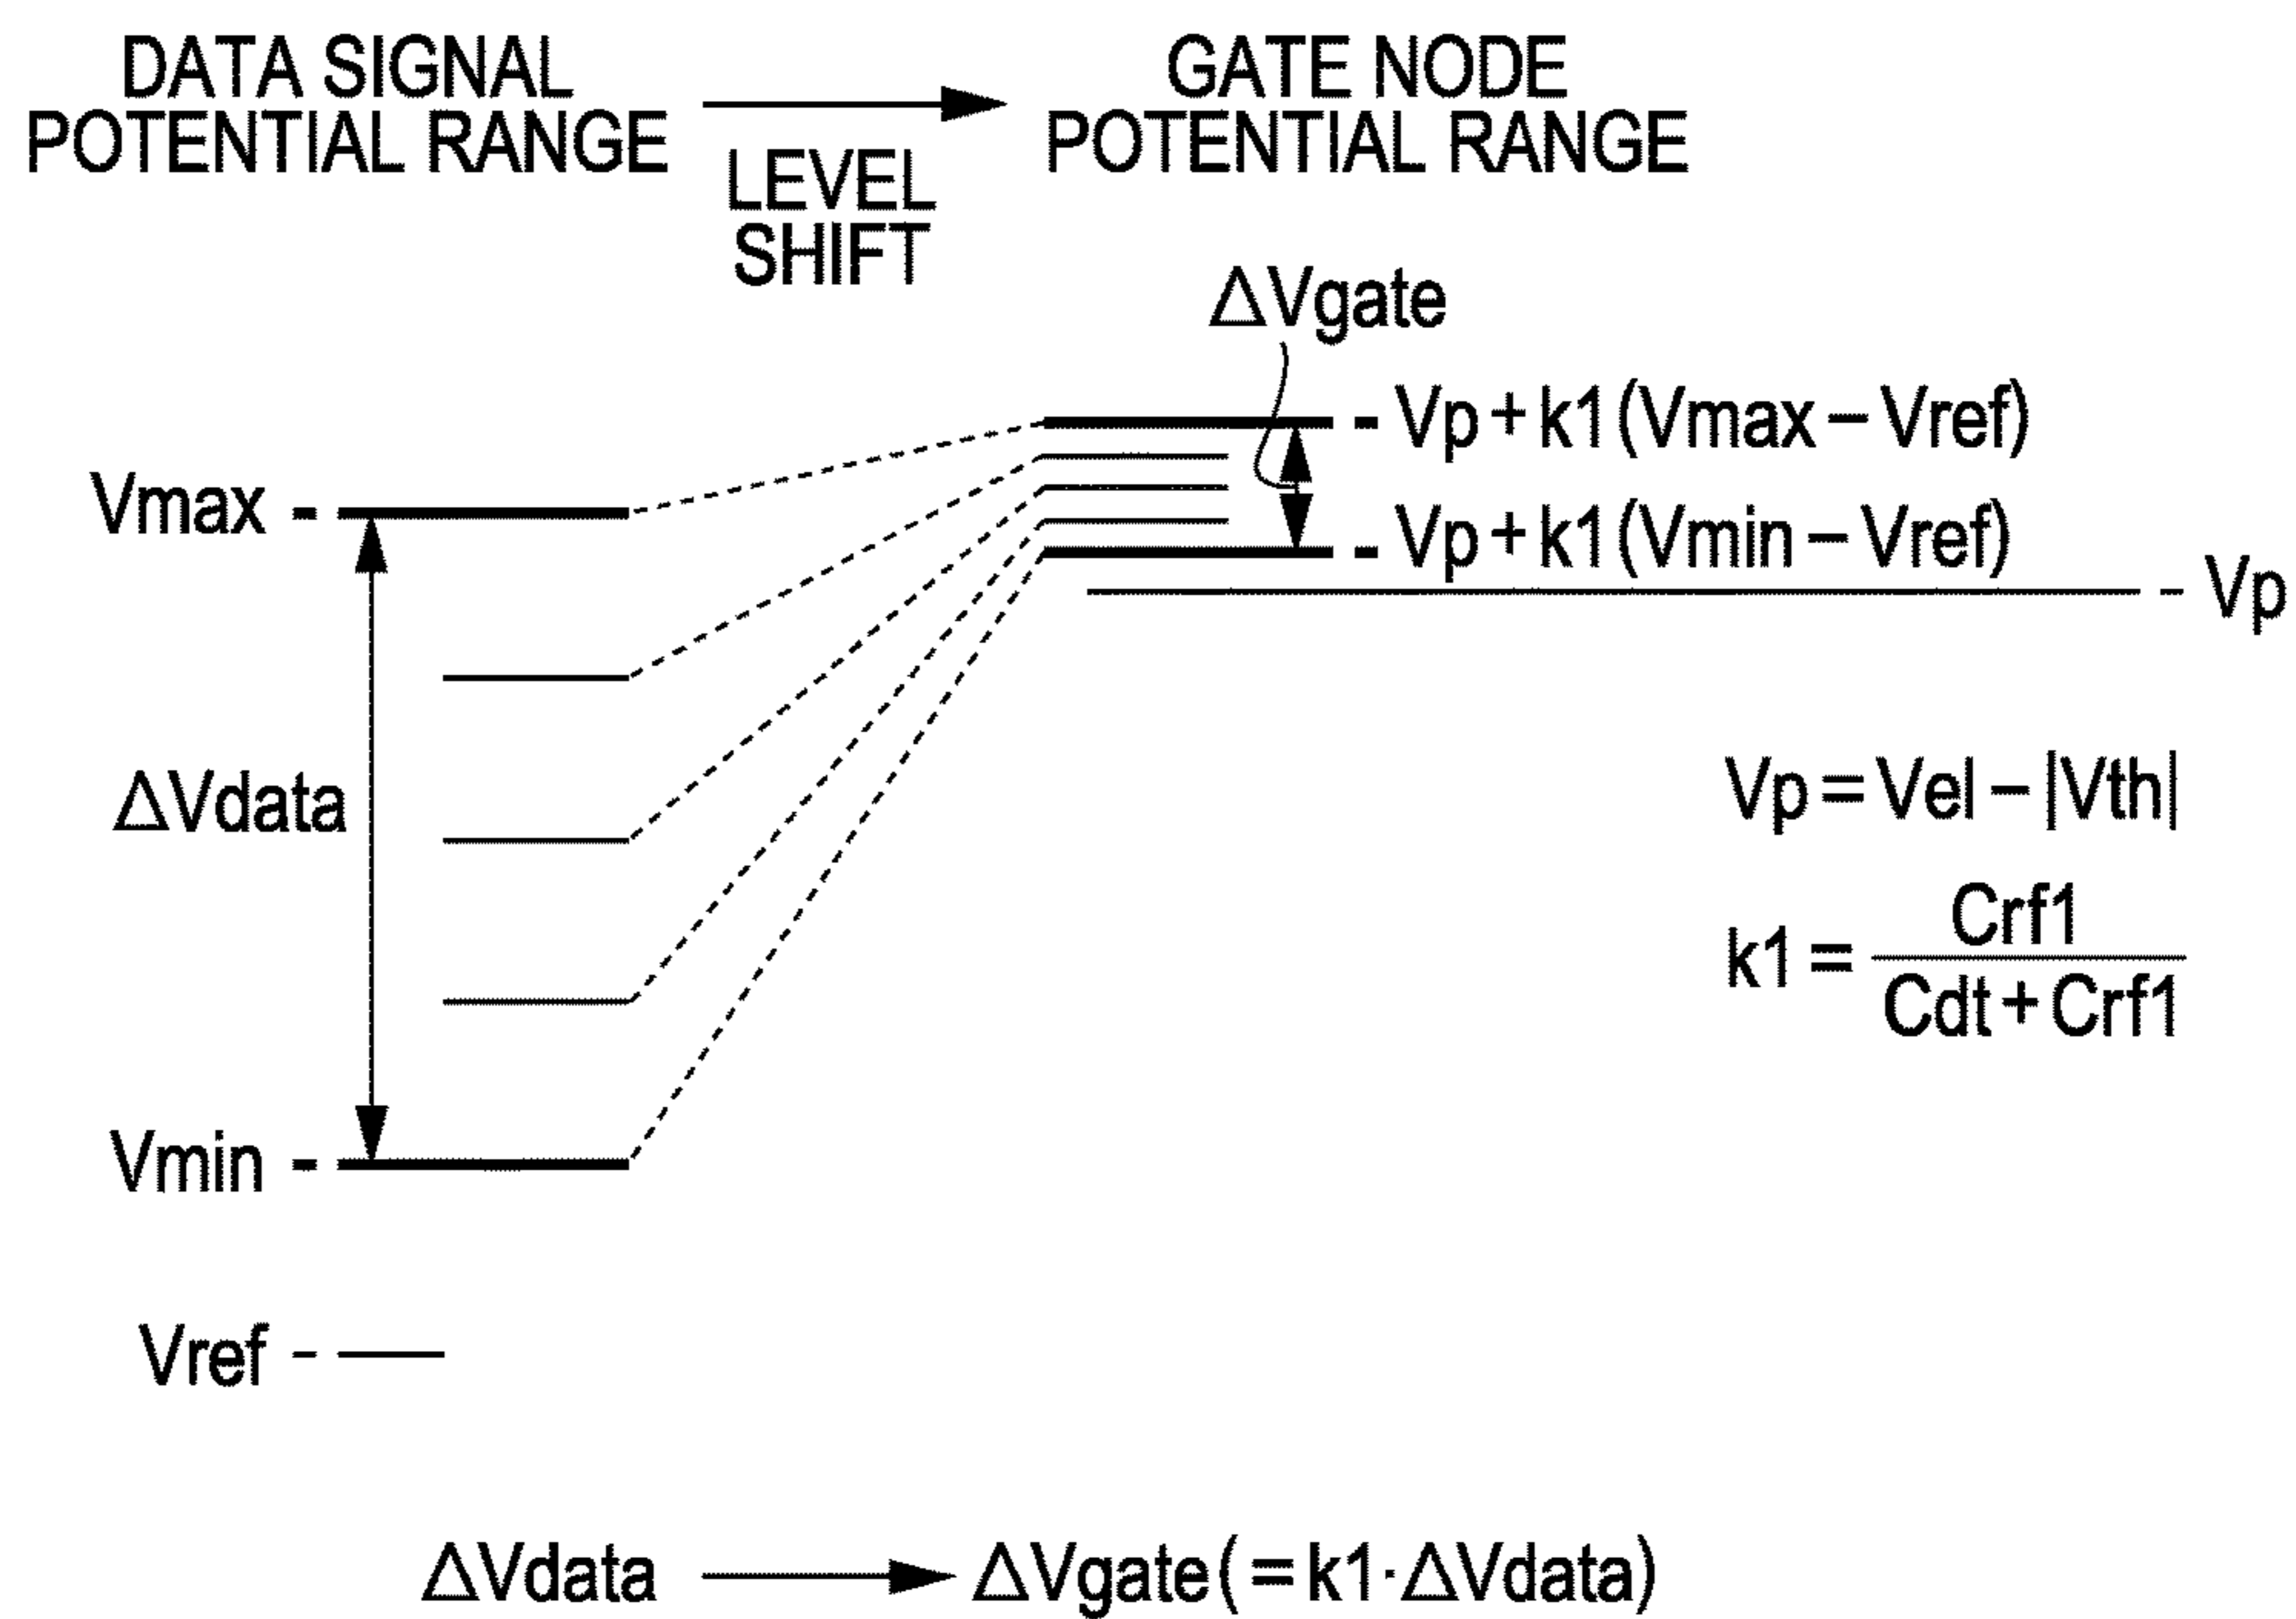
DATA SIGNAL POTENTIAL RANGE

LEVEL SHIFT

GATE NODE POTENTIAL RANGE

ΔVgate

Vp + k1 (Vmax − Vref)

Vp + k1 (Vmin − Vref)

Vp

Vmax

ΔVdata

Vmin

Vref

$Vp = Vel - |Vth|$

$k1 = \frac{Crf1}{Cdt + Crf1}$

ΔVdata → ΔVgate ( = k1 · ΔVdata)